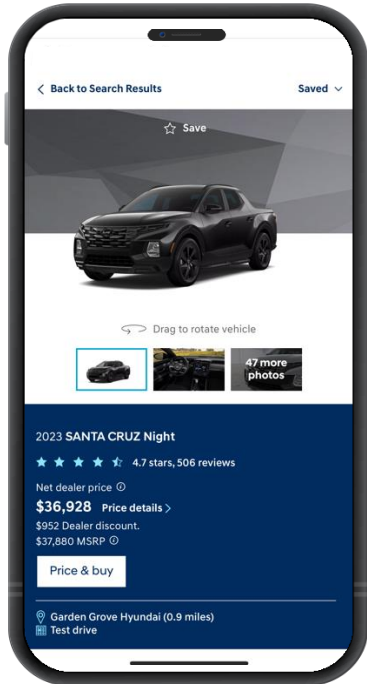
Back to Search Results

Saved

Save

Drag to rotate vehicle

47 more photos

2023 SANTA CRUZ Night

4.7 stars, 506 reviews

Net dealer price

$36,928 Price details

$952 Dealer discount.

$37,880 MSRP

Price & buy

Garden Grove Hyundai (0.9 miles)

Test drive